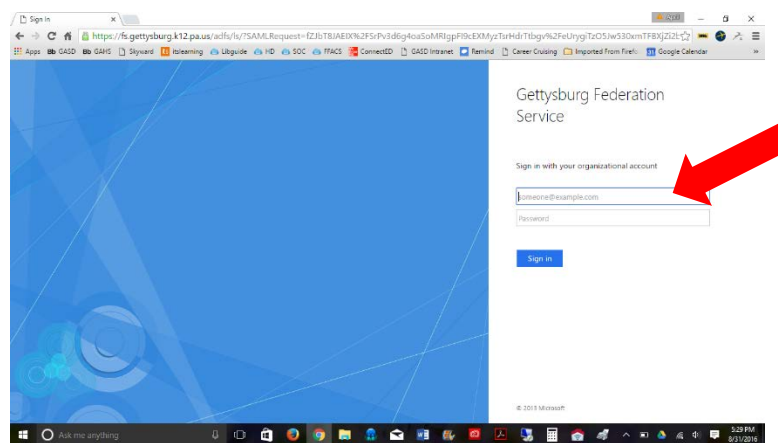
Sign In
https://fs.gettysburg.k12.pa.us/adfs/ls/?SAMLRequest=fZJbT8JAEIX%2FSrPv3d6g4oaSoMRlgpFl9cEXMyzTsrHdrTtbgv%2FeUrygiTzO5Jw53oxmTFBXjZi2L
Apps GASD GAHS Skyward itslearning Libguide HD SOC FFACS ConnectED GASD Intranet Remind Career Cruising Imported From Firefox Google Calendar

Gettysburg Federation Service

Sign in with your organizational account

someone@example.com
Password

Sign in

© 2013 Microsoft

Ask me anything
5:29 PM
8/31/2016